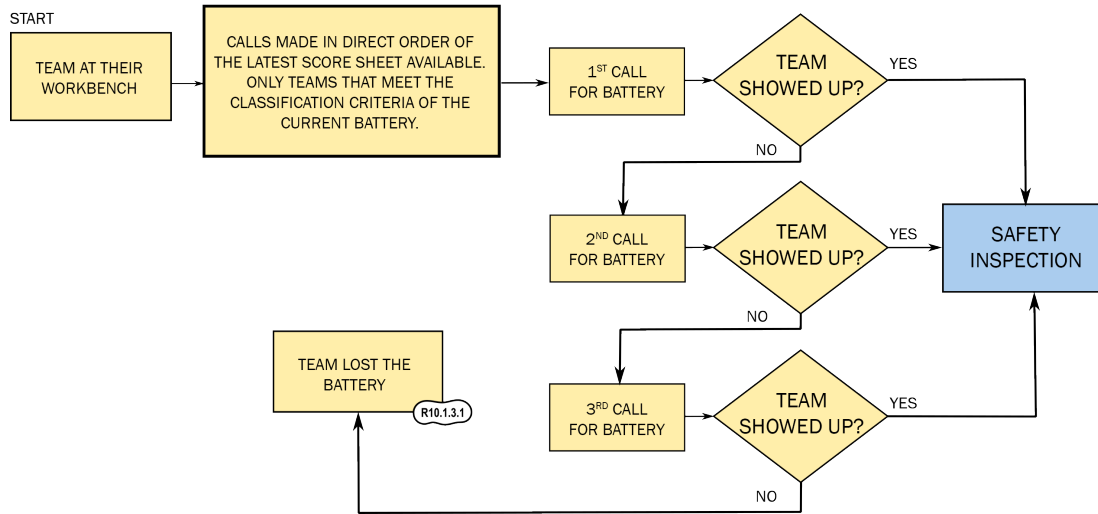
START

TEAM AT THEIR WORKBENCH

CALLS MADE IN DIRECT ORDER OF THE LATEST SCORE SHEET AVAILABLE. ONLY TEAMS THAT MEET THE CLASSIFICATION CRITERIA OF THE CURRENT BATTERY.

$1^{ST}$ CALL FOR BATTERY

TEAM SHOWED UP?

YES

NO

$2^{ND}$ CALL FOR BATTERY

TEAM SHOWED UP?

YES

SAFETY INSPECTION

NO

TEAM LOST THE BATTERY

R10.1.3.1

$3^{RD}$ CALL FOR BATTERY

TEAM SHOWED UP?

YES

NO